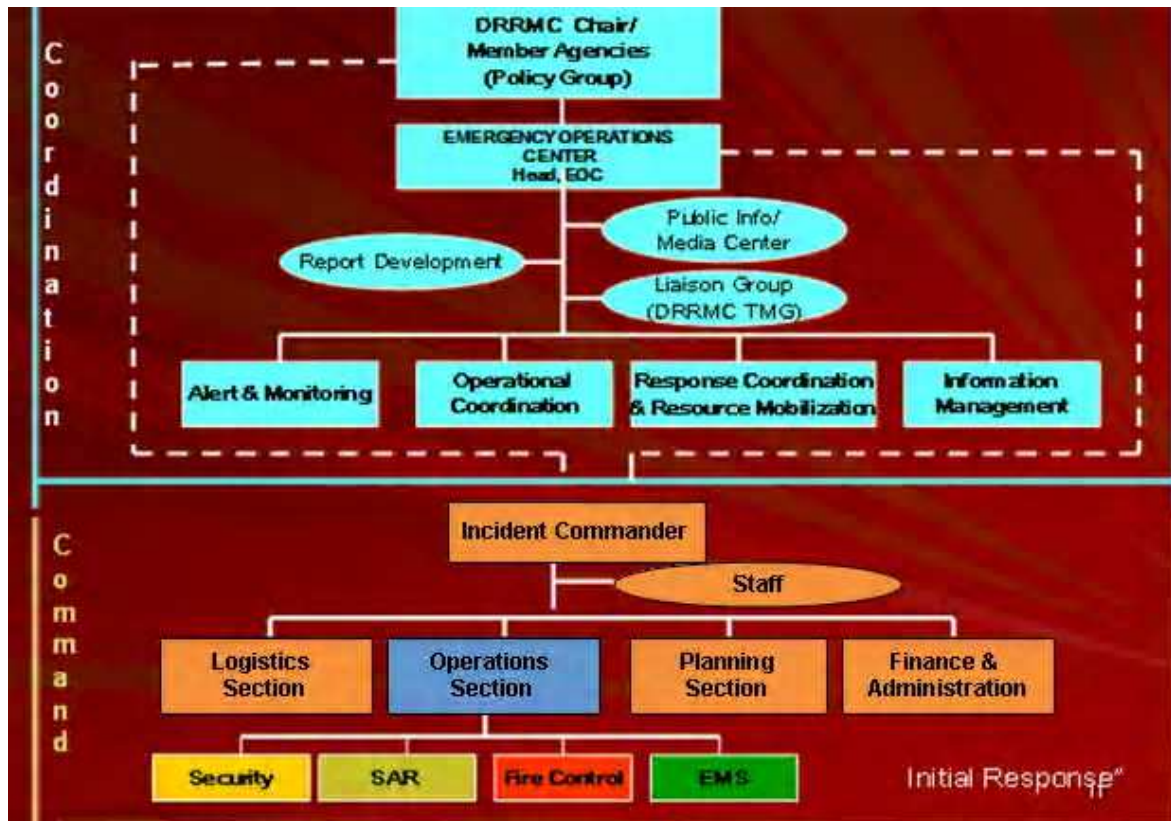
Coordination

DRRMC Chair/ Member Agencies (Policy Group)

EMERGENCY OPERATIONS CENTER Head, EOC

Public Info/ Media Center

Report Development

Liaison Group (DRRMC TMG)

Alert & Monitoring

Operational Coordination

Response Coordination & Resource Mobilization

Information Management

Command

Incident Commander

Staff

Logistics Section

Operations Section

Planning Section

Finance & Administration

Security

SAR

Fire Control

EMS

Initial Response"